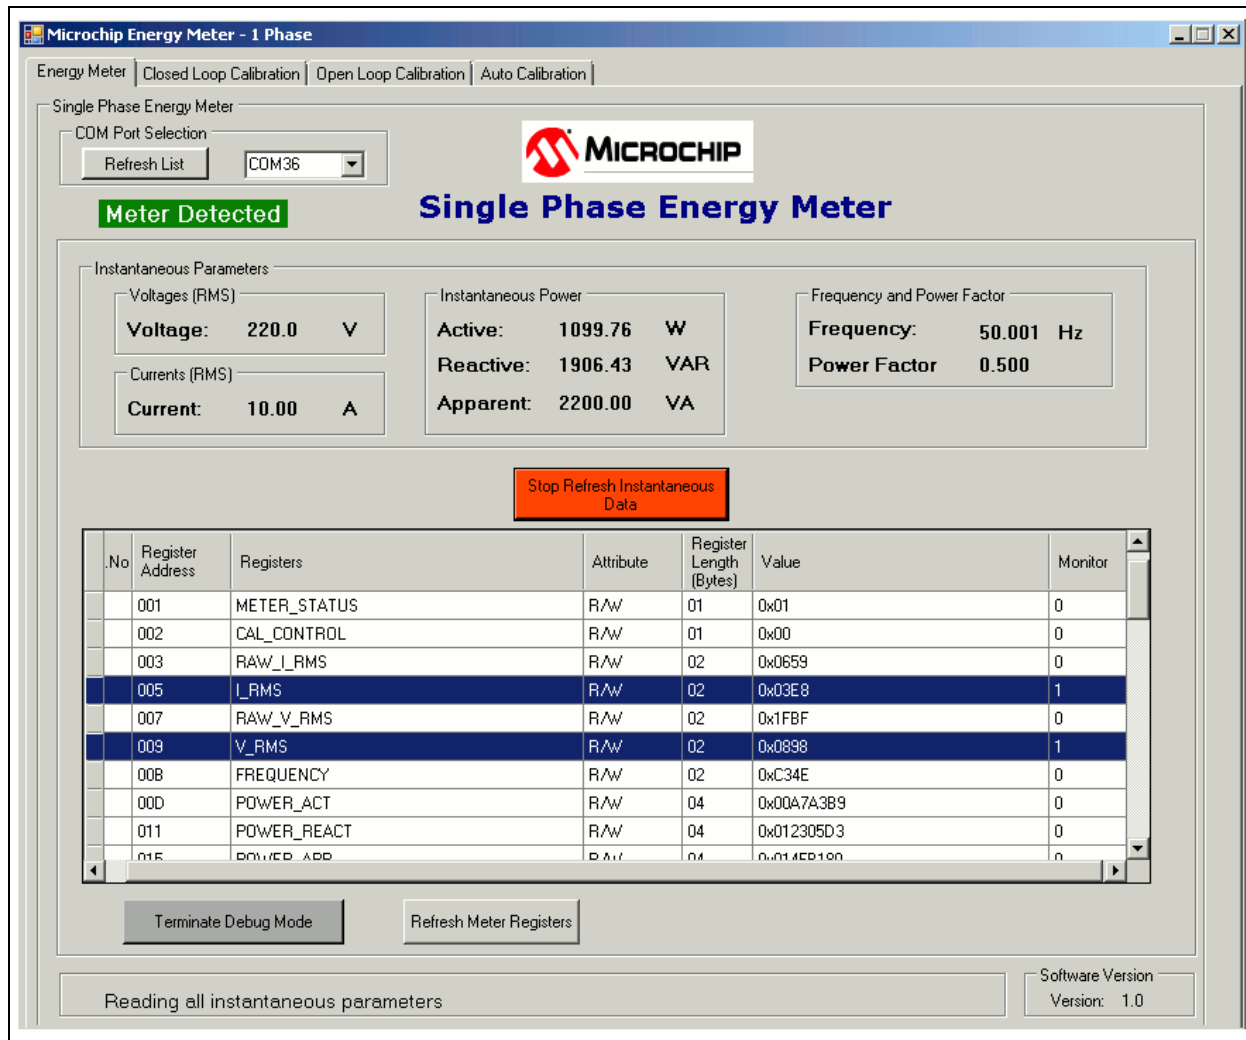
Microchip Energy Meter - 1 Phase

Energy Meter | Closed Loop Calibration | Open Loop Calibration | Auto Calibration

Single Phase Energy Meter

COM Port Selection

Refresh List COM36

Meter Detected

MICROCHIP

Single Phase Energy Meter

Instantaneous Parameters

Voltages (RMS)

Voltage: 220.0 V

Currents (RMS)

Current: 10.00 A

Instantaneous Power

Active: 1099.76 W

Reactive: 1906.43 VAR

Apparent: 2200.00 VA

Frequency and Power Factor

Frequency: 50.001 Hz

Power Factor 0.500

Stop Refresh Instantaneous Data

| .No | Register Address | Registers | Attribute | Register Length (Bytes) | Value | Monitor |
|---|---|---|---|---|---|---|
| | 001 | METER_STATUS | R/W | 01 | 0x01 | 0 |
| | 002 | CAL_CONTROL | R/W | 01 | 0x00 | 0 |
| | 003 | RAW_I_RMS | R/W | 02 | 0x0659 | 0 |
| | 005 | I_RMS | R/W | 02 | 0x03E8 | 1 |
| | 007 | RAW_V_RMS | R/W | 02 | 0x1FBF | 0 |
| | 009 | V_RMS | R/W | 02 | 0x0898 | 1 |
| | 00B | FREQUENCY | R/W | 02 | 0xC34E | 0 |
| | 00D | POWER_ACT | R/W | 04 | 0x00A7A3B9 | 0 |
| | 011 | POWER_REACT | R/W | 04 | 0x012305D3 | 0 |
| | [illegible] | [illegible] | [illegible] | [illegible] | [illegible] | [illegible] |

Terminate Debug Mode

Refresh Meter Registers

Reading all instantaneous parameters

Software Version

Version: 1.0